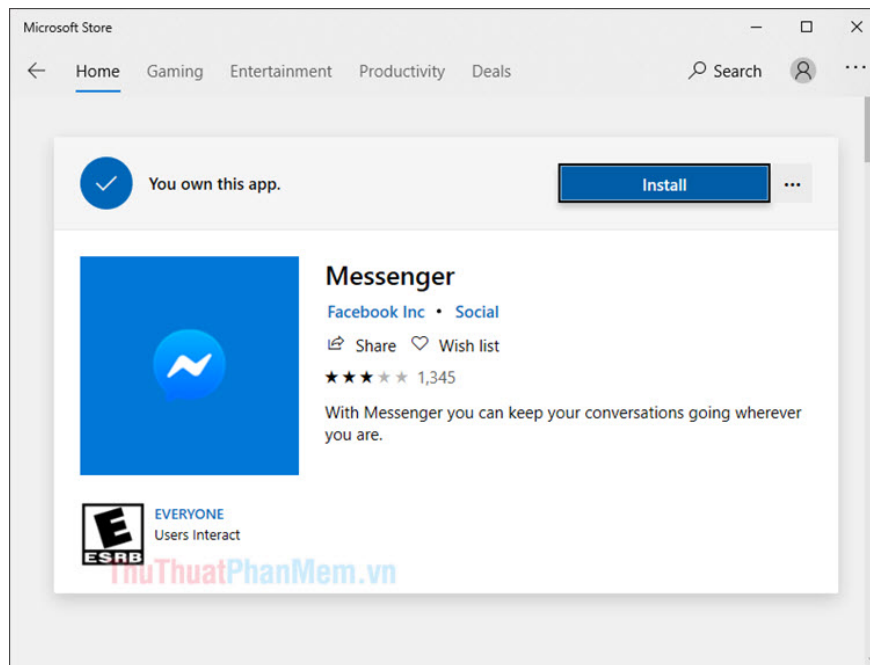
Microsoft Store

Home Gaming Entertainment Productivity Deals

Search

You own this app.

Install

...

Messenger

Facebook Inc • Social

Share Wish list

1,345

With Messenger you can keep your conversations going wherever you are.

E
ESRB

EVERYONE
Users Interact

ThuThuatPhanMem.vn